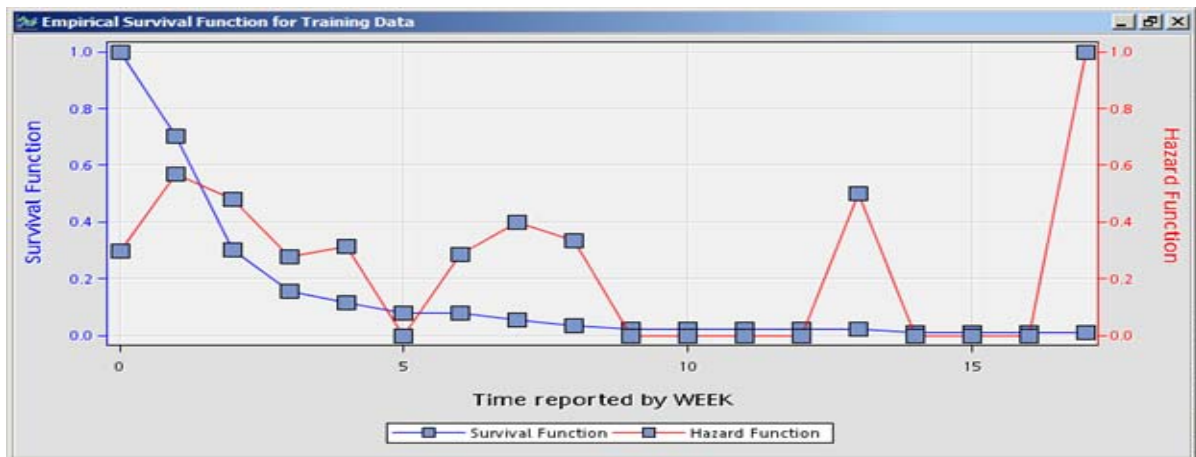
Empirical Survival Function for Training Data

Survival Function

1.0
0.8
0.6
0.4
0.2
0.0

Hazard Function

1.0
0.8
0.6
0.4
0.2
0.0

0
5
10
15

Time reported by WEEK

Survival Function
Hazard Function